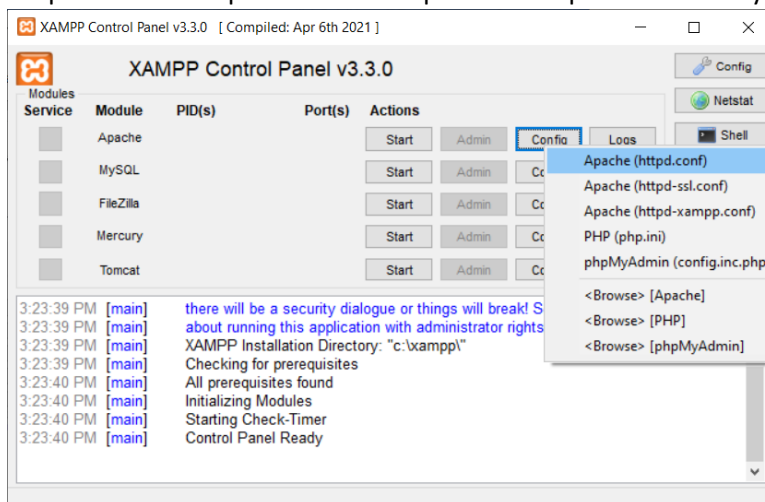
XAMPP Control Panel v3.3.0 [ Compiled: Apr 6th 2021 ]

XAMPP Control Panel v3.3.0

Config
Netstat
Shell

Modules
| Service | Module | PID(s) | Port(s) | Actions | | | |
|---|---|---|---|---|---|---|---|
| | Apache | | | Start | Admin | Config | Logs |
| | MySQL | | | Start | Admin | Co | |
| | FileZilla | | | Start | Admin | Co | |
| | Mercury | | | Start | Admin | Co | |
| | Tomcat | | | Start | Admin | Co | |

Apache (httpd.conf)
Apache (httpd-ssl.conf)
Apache (httpd-xampp.conf)
PHP (php.ini)
phpMyAdmin (config.inc.php
<Browse> [Apache]
<Browse> [PHP]
<Browse> [phpMyAdmin]

3:23:39 PM [main] there will be a security dialogue or things will break! S
3:23:39 PM [main] about running this application with administrator rights
3:23:39 PM [main] XAMPP Installation Directory: "c:\xampp\"
3:23:39 PM [main] Checking for prerequisites
3:23:40 PM [main] All prerequisites found
3:23:40 PM [main] Initializing Modules
3:23:40 PM [main] Starting Check-Timer
3:23:40 PM [main] Control Panel Ready